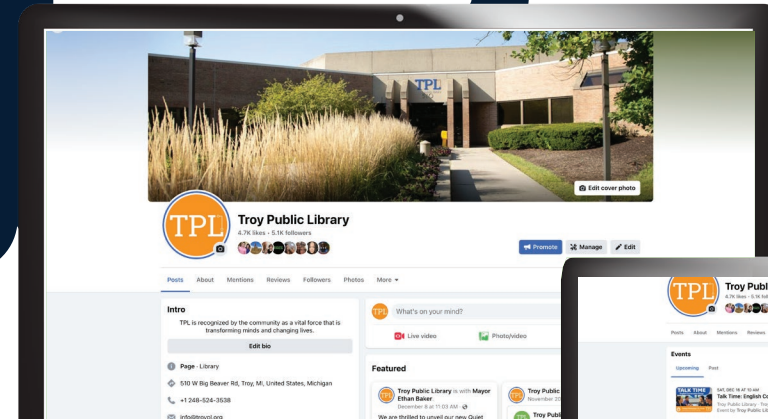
TPL

Edit cover photo

TPL

Troy Public Library
4.7K likes • 5.1K followers

Promote Manage Edit

Posts About Mentions Reviews Followers Photos More

Intro
TPL is recognized by the community as a vital force that is transforming minds and changing lives.
Edit bio

Page · Library
510 W Big Beaver Rd, Troy, MI, United States, Michigan
+1 248-524-3538
info@troypl.org

TPL What's on your mind?
Live video Photo/video

Featured
Troy Public Library is with Mayor Ethan Baker.
December 8 at 11:03 AM
We are thrilled to unveil our new Quiet

Troy Public
November 20
Troy Publ

TPL
Troy Publ
4.7K likes • 5.1K fol

Posts About Mentions Reviews

Events
Upcoming Past

TALK TIME
SAT, DEC 16 AT 10 AM
Talk Time: English Co
Troy Public Library · Troy
Event by Troy Public Li